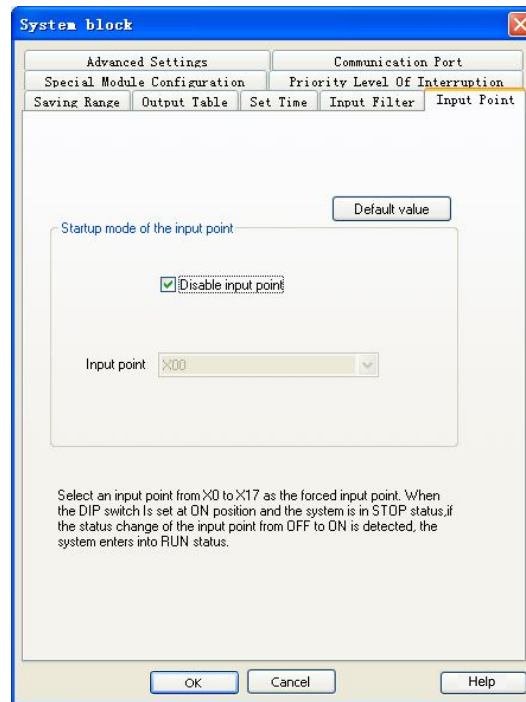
System block

Advanced Settings
Communication Port
Special Module Configuration
Priority Level Of Interruption
Saving Range
Output Table
Set Time
Input Filter
Input Point

Default value

Startup mode of the input point

Disable input point

Input point X00

Select an input point from X0 to X17 as the forced input point. When the DIP switch Is set at ON position and the system is in STOP status,if the status change of the input point from OFF to ON is detected, the system enters into RUN status.

OK
Cancel
Help